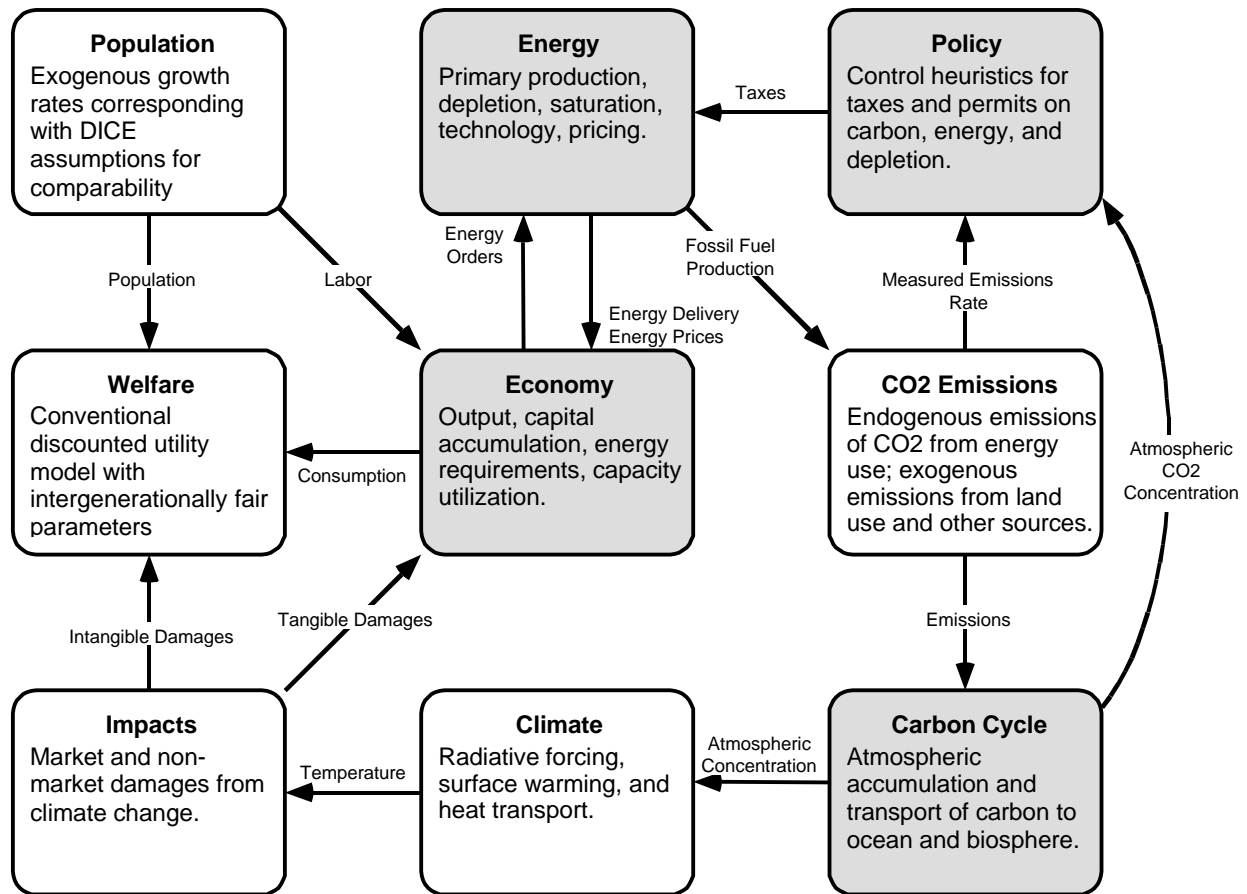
Population
Exogenous growth rates corresponding with DICE assumptions for comparability

Energy
Primary production, depletion, saturation, technology, pricing.

Taxes

Policy
Control heuristics for taxes and permits on carbon, energy, and depletion.

Energy Orders

Fossil Fuel Production

Population

Labor

Energy Delivery
Energy Prices

Measured Emissions Rate

Welfare
Conventional discounted utility model with intergenerationally fair parameters

Consumption

Economy
Output, capital accumulation, energy requirements, capacity utilization.

CO2 Emissions
Endogenous emissions of CO2 from energy use; exogenous emissions from land use and other sources.

Atmospheric CO2 Concentration

Intangible Damages

Tangible Damages

Emissions

Impacts
Market and non-market damages from climate change.

Temperature

Climate
Radiative forcing, surface warming, and heat transport.

Atmospheric Concentration

Carbon Cycle
Atmospheric accumulation and transport of carbon to ocean and biosphere.